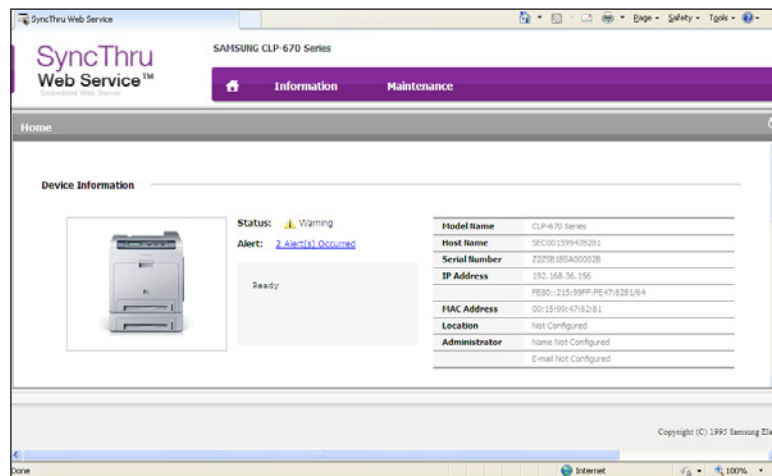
SyncThru Web Service

Page ▾ Safety ▾ Tools ▾

SyncThru Web Service™
Embedded Web Server

SAMSUNG CLP-670 Series

Information Maintenance

Home

Device Information

Status: Warning
Alert: 2 Alert(s) Occurred

Ready

| Model Name | CLP-670 Series |
|---|---|
| Host Name | SEC001599478281 |
| Serial Number | Z2Z5B1BSA00002B |
| IP Address | 192.168.36.156 |
| | FE80::215:99FF:FE47:8281/64 |
| MAC Address | 00:15:99:47:82:81 |
| Location | Not Configured |
| Administrator | Name Not Configured |
| | E-mail Not Configured |

Copyright (C) 1995 Samsung Ele

Done Internet 100%